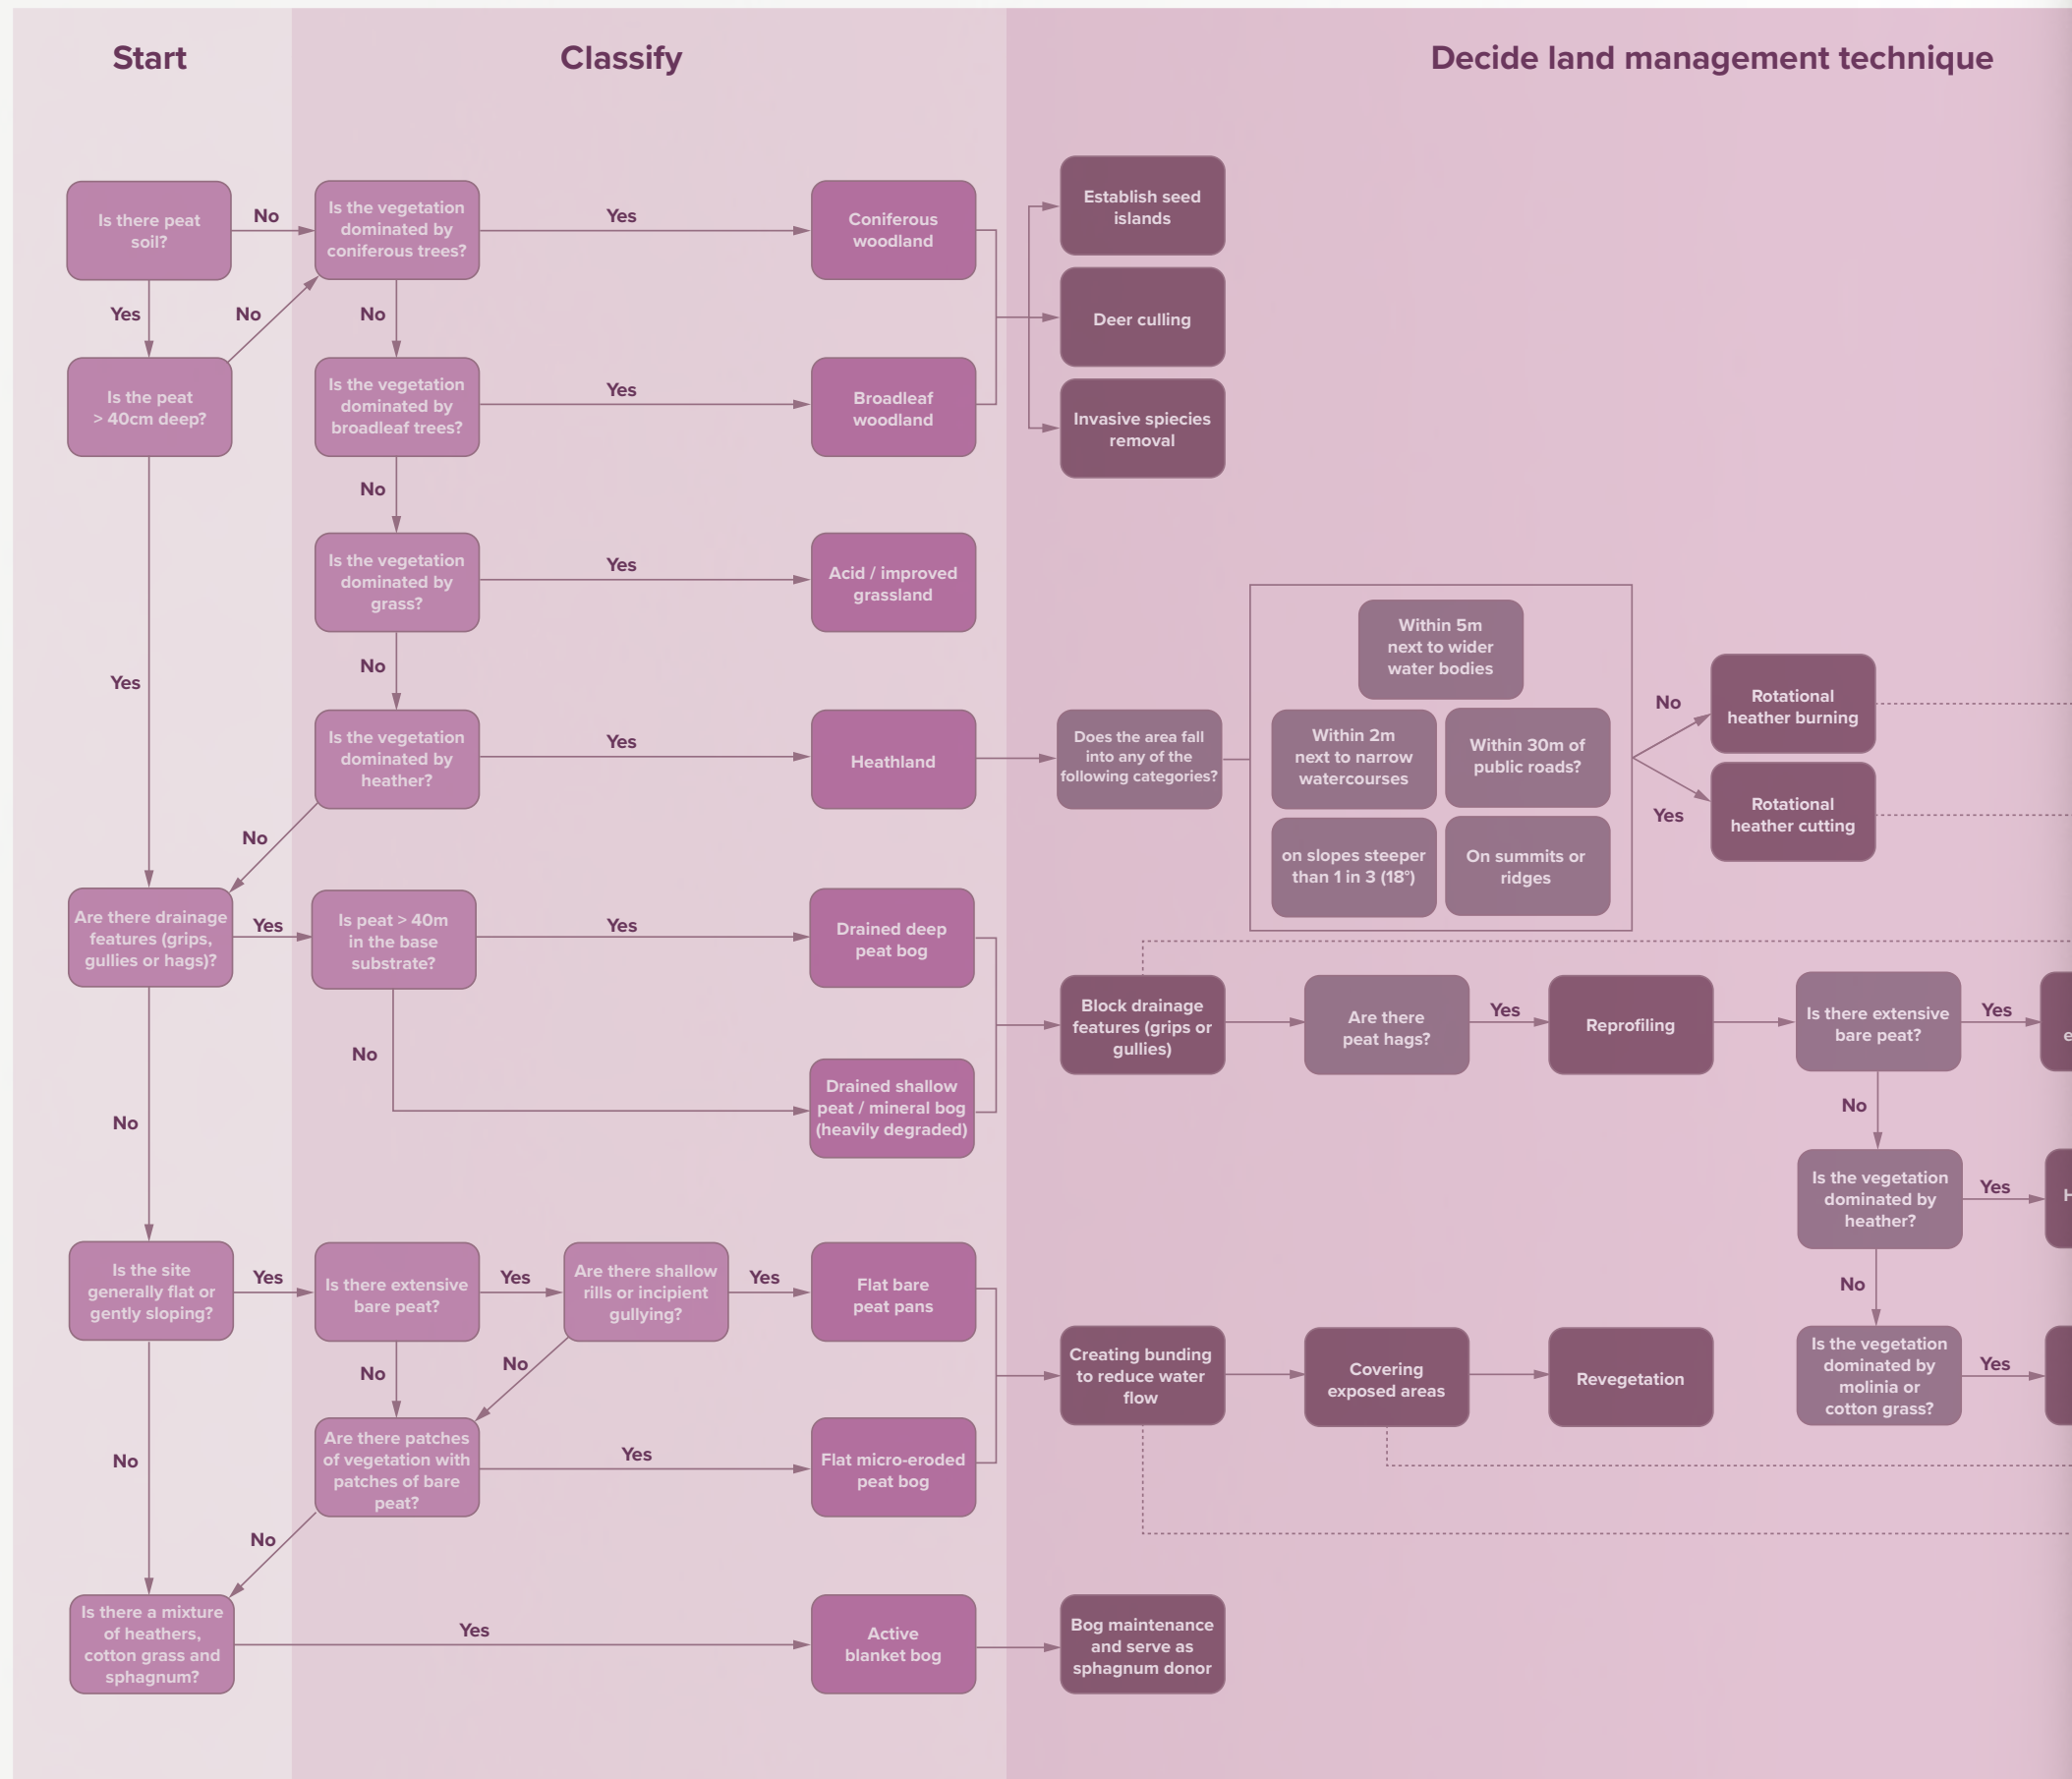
Start

Classify

Decide land management technique

Is there peat soil?

No

Is the vegetation dominated by coniferous trees?

Yes

Coniferous woodland

Establish seed islands

Deer culling

Invasive spiecies removal

Yes

No

No

Is the peat > 40cm deep?

Is the vegetation dominated by broadleaf trees?

Yes

Broadleaf woodland

No

Is the vegetation dominated by grass?

Yes

Acid / improved grassland

No

Yes

Is the vegetation dominated by heather?

Yes

Heathland

Does the area fall into any of the following categories?

Within 5m next to wider water bodies

Within 2m next to narrow watercourses

Within 30m of public roads?

on slopes steeper than 1 in 3 (18°)

On summits or ridges

No

Rotational heather burning

Yes

Rotational heather cutting

No

Are there drainage features (grips, gullies or hags)?

Yes

Is peat > 40m in the base substrate?

Yes

Drained deep peat bog

Block drainage features (grips or gullies)

Are there peat hags?

Yes

Reprofiling

Is there extensive bare peat?

Yes

e

No

No

Drained shallow peat / mineral bog (heavily degraded)

No

Is the vegetation dominated by heather?

Yes

H

No

Is the site generally flat or gently sloping?

Yes

Is there extensive bare peat?

Yes

Are there shallow rills or incipient gullying?

Yes

Flat bare peat pans

Creating bunding to reduce water flow

Covering exposed areas

Revegetation

Is the vegetation dominated by molinia or cotton grass?

Yes

No

No

No

Are there patches of vegetation with patches of bare peat?

Yes

Flat micro-eroded peat bog

No

Is there a mixture of heathers, cotton grass and sphagnum?

Yes

Active blanket bog

Bog maintenance and serve as sphagnum donor